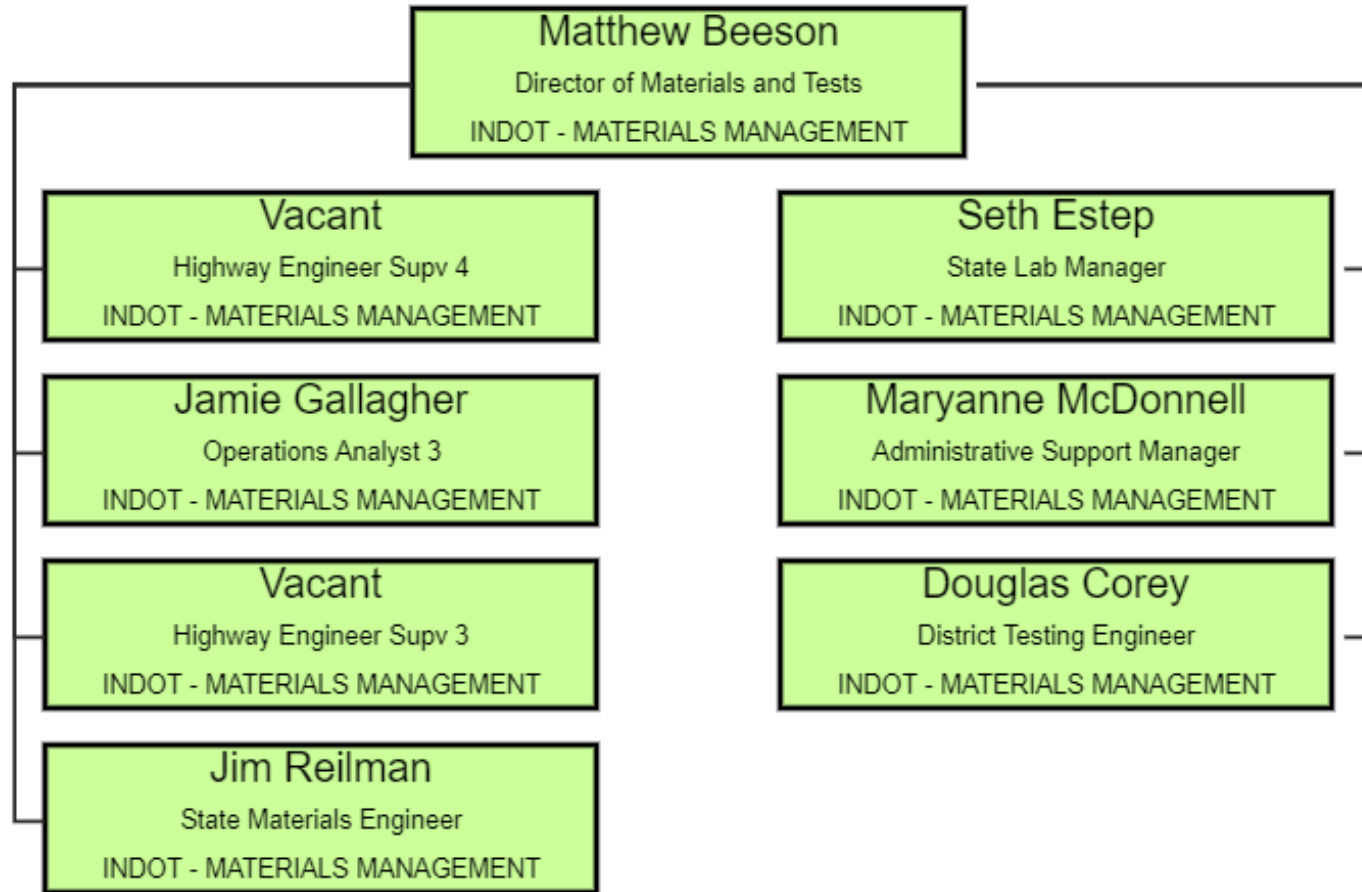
Matthew Beeson
Director of Materials and Tests
INDOT - MATERIALS MANAGEMENT

Vacant
Highway Engineer Supv 4
INDOT - MATERIALS MANAGEMENT

Jamie Gallagher
Operations Analyst 3
INDOT - MATERIALS MANAGEMENT

Vacant
Highway Engineer Supv 3
INDOT - MATERIALS MANAGEMENT

Jim Reilman
State Materials Engineer
INDOT - MATERIALS MANAGEMENT

Seth Estep
State Lab Manager
INDOT - MATERIALS MANAGEMENT

Maryanne McDonnell
Administrative Support Manager
INDOT - MATERIALS MANAGEMENT

Douglas Corey
District Testing Engineer
INDOT - MATERIALS MANAGEMENT